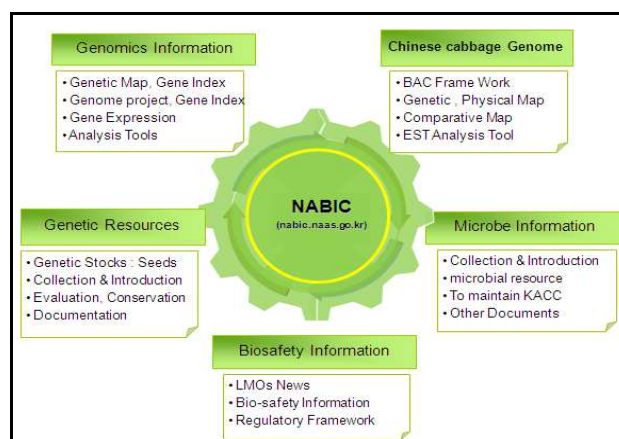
Genomics Information

• Genetic Map, Gene Index
• Genome project, Gene Index
• Gene Expression
• Analysis Tools

Chinese cabbage Genome

• BAC Frame Work
• Genetic , Physical Map
• Comparative Map
• EST Analysis Tool

NABIC
(nabic.naas.go.kr)

Genetic Resources

• Genetic Stocks : Seeds
• Collection & Introduction
• Evaluation, Conservation
• Documentation

Microbe Information

• Collection & Introduction
• microbial resource
• To maintain KACC
• Other Documents

Biosafety Information

• LMOs News
• Bio-safety Information
• Regulatory Framework